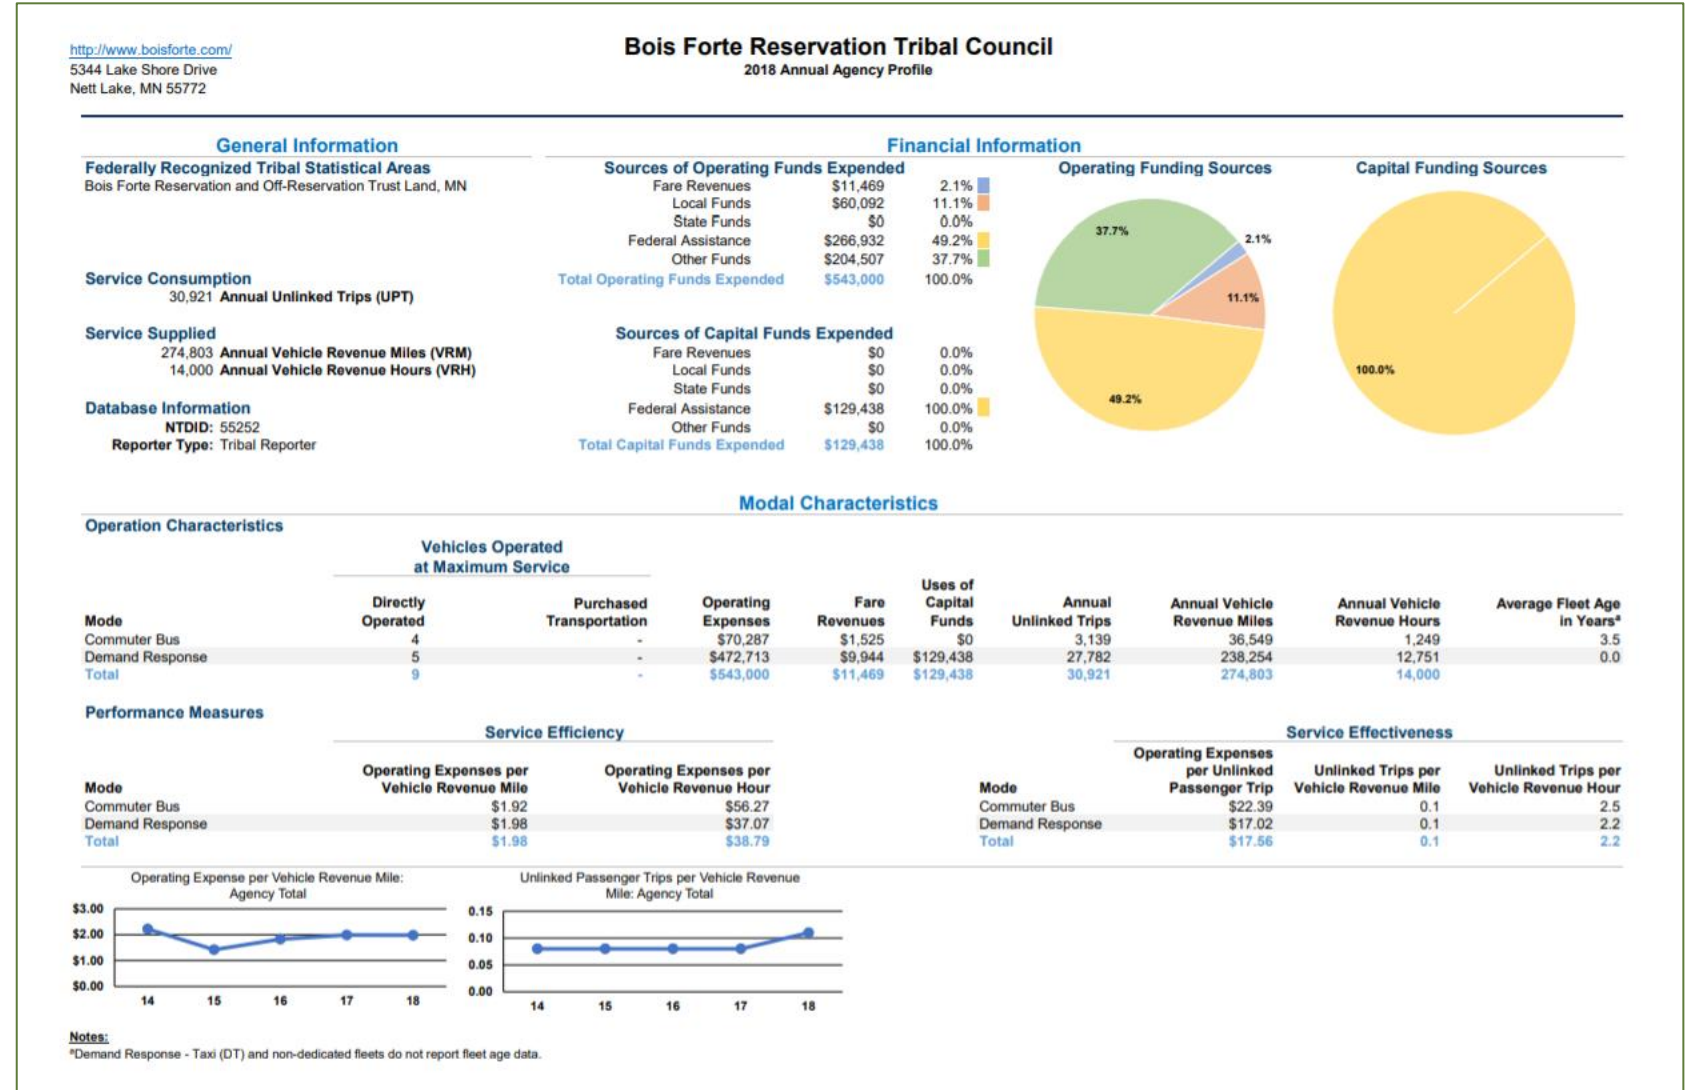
http://www.boisforte.com/
5344 Lake Shore Drive
Nett Lake, MN 55772

Bois Forte Reservation Tribal Council
2018 Annual Agency Profile

General Information

Federally Recognized Tribal Statistical Areas
Bois Forte Reservation and Off-Reservation Trust Land, MN

Service Consumption
30,921 Annual Unlinked Trips (UPT)

Service Supplied
274,803 Annual Vehicle Revenue Miles (VRM)
14,000 Annual Vehicle Revenue Hours (VRH)

Database Information
NTDID: 55252
Reporter Type: Tribal Reporter

Financial Information

Sources of Operating Funds Expended

| | | |
|---|---|---|
| Fare Revenues | $11,469 | 2.1% |
| Local Funds | $60,092 | 11.1% |
| State Funds | $0 | 0.0% |
| Federal Assistance | $266,932 | 49.2% |
| Other Funds | $204,507 | 37.7% |
| Total Operating Funds Expended | $543,000 | 100.0% |

Sources of Capital Funds Expended

| | | |
|---|---|---|
| Fare Revenues | $0 | 0.0% |
| Local Funds | $0 | 0.0% |
| State Funds | $0 | 0.0% |
| Federal Assistance | $129,438 | 100.0% |
| Other Funds | $0 | 0.0% |
| Total Capital Funds Expended | $129,438 | 100.0% |

Operating Funding Sources
37.7%
2.1%
11.1%
49.2%

Capital Funding Sources
100.0%

Modal Characteristics

Operation Characteristics

Vehicles Operated at Maximum Service

| Mode | Directly Operated | Purchased Transportation | Operating Expenses | Fare Revenues | Uses of Capital Funds | Annual Unlinked Trips | Annual Vehicle Revenue Miles | Annual Vehicle Revenue Hours | Average Fleet Age in Years* |
|---|---|---|---|---|---|---|---|---|---|
| Commuter Bus | 4 | - | $70,287 | $1,525 | $0 | 3,139 | 36,549 | 1,249 | 3.5 |
| Demand Response | 5 | - | $472,713 | $9,944 | $129,438 | 27,782 | 238,254 | 12,751 | 0.0 |
| Total | 9 | - | $543,000 | $11,469 | $129,438 | 30,921 | 274,803 | 14,000 | |

Performance Measures

Service Efficiency

| Mode | Operating Expenses per Vehicle Revenue Mile | Operating Expenses per Vehicle Revenue Hour |
|---|---|---|
| Commuter Bus | $1.92 | $56.27 |
| Demand Response | $1.98 | $37.07 |
| Total | $1.98 | $38.79 |

Service Effectiveness

| Mode | Operating Expenses per Unlinked Passenger Trip | Unlinked Trips per Vehicle Revenue Mile | Unlinked Trips per Vehicle Revenue Hour |
|---|---|---|---|
| Commuter Bus | $22.39 | 0.1 | 2.5 |
| Demand Response | $17.02 | 0.1 | 2.2 |
| Total | $17.56 | 0.1 | 2.2 |

Operating Expense per Vehicle Revenue Mile: Agency Total
$3.00
$2.00
$1.00
$0.00
14 15 16 17 18

Unlinked Passenger Trips per Vehicle Revenue Mile: Agency Total
0.15
0.10
0.05
0.00
14 15 16 17 18

Notes:
*Demand Response - Taxi (DT) and non-dedicated fleets do not report fleet age data.